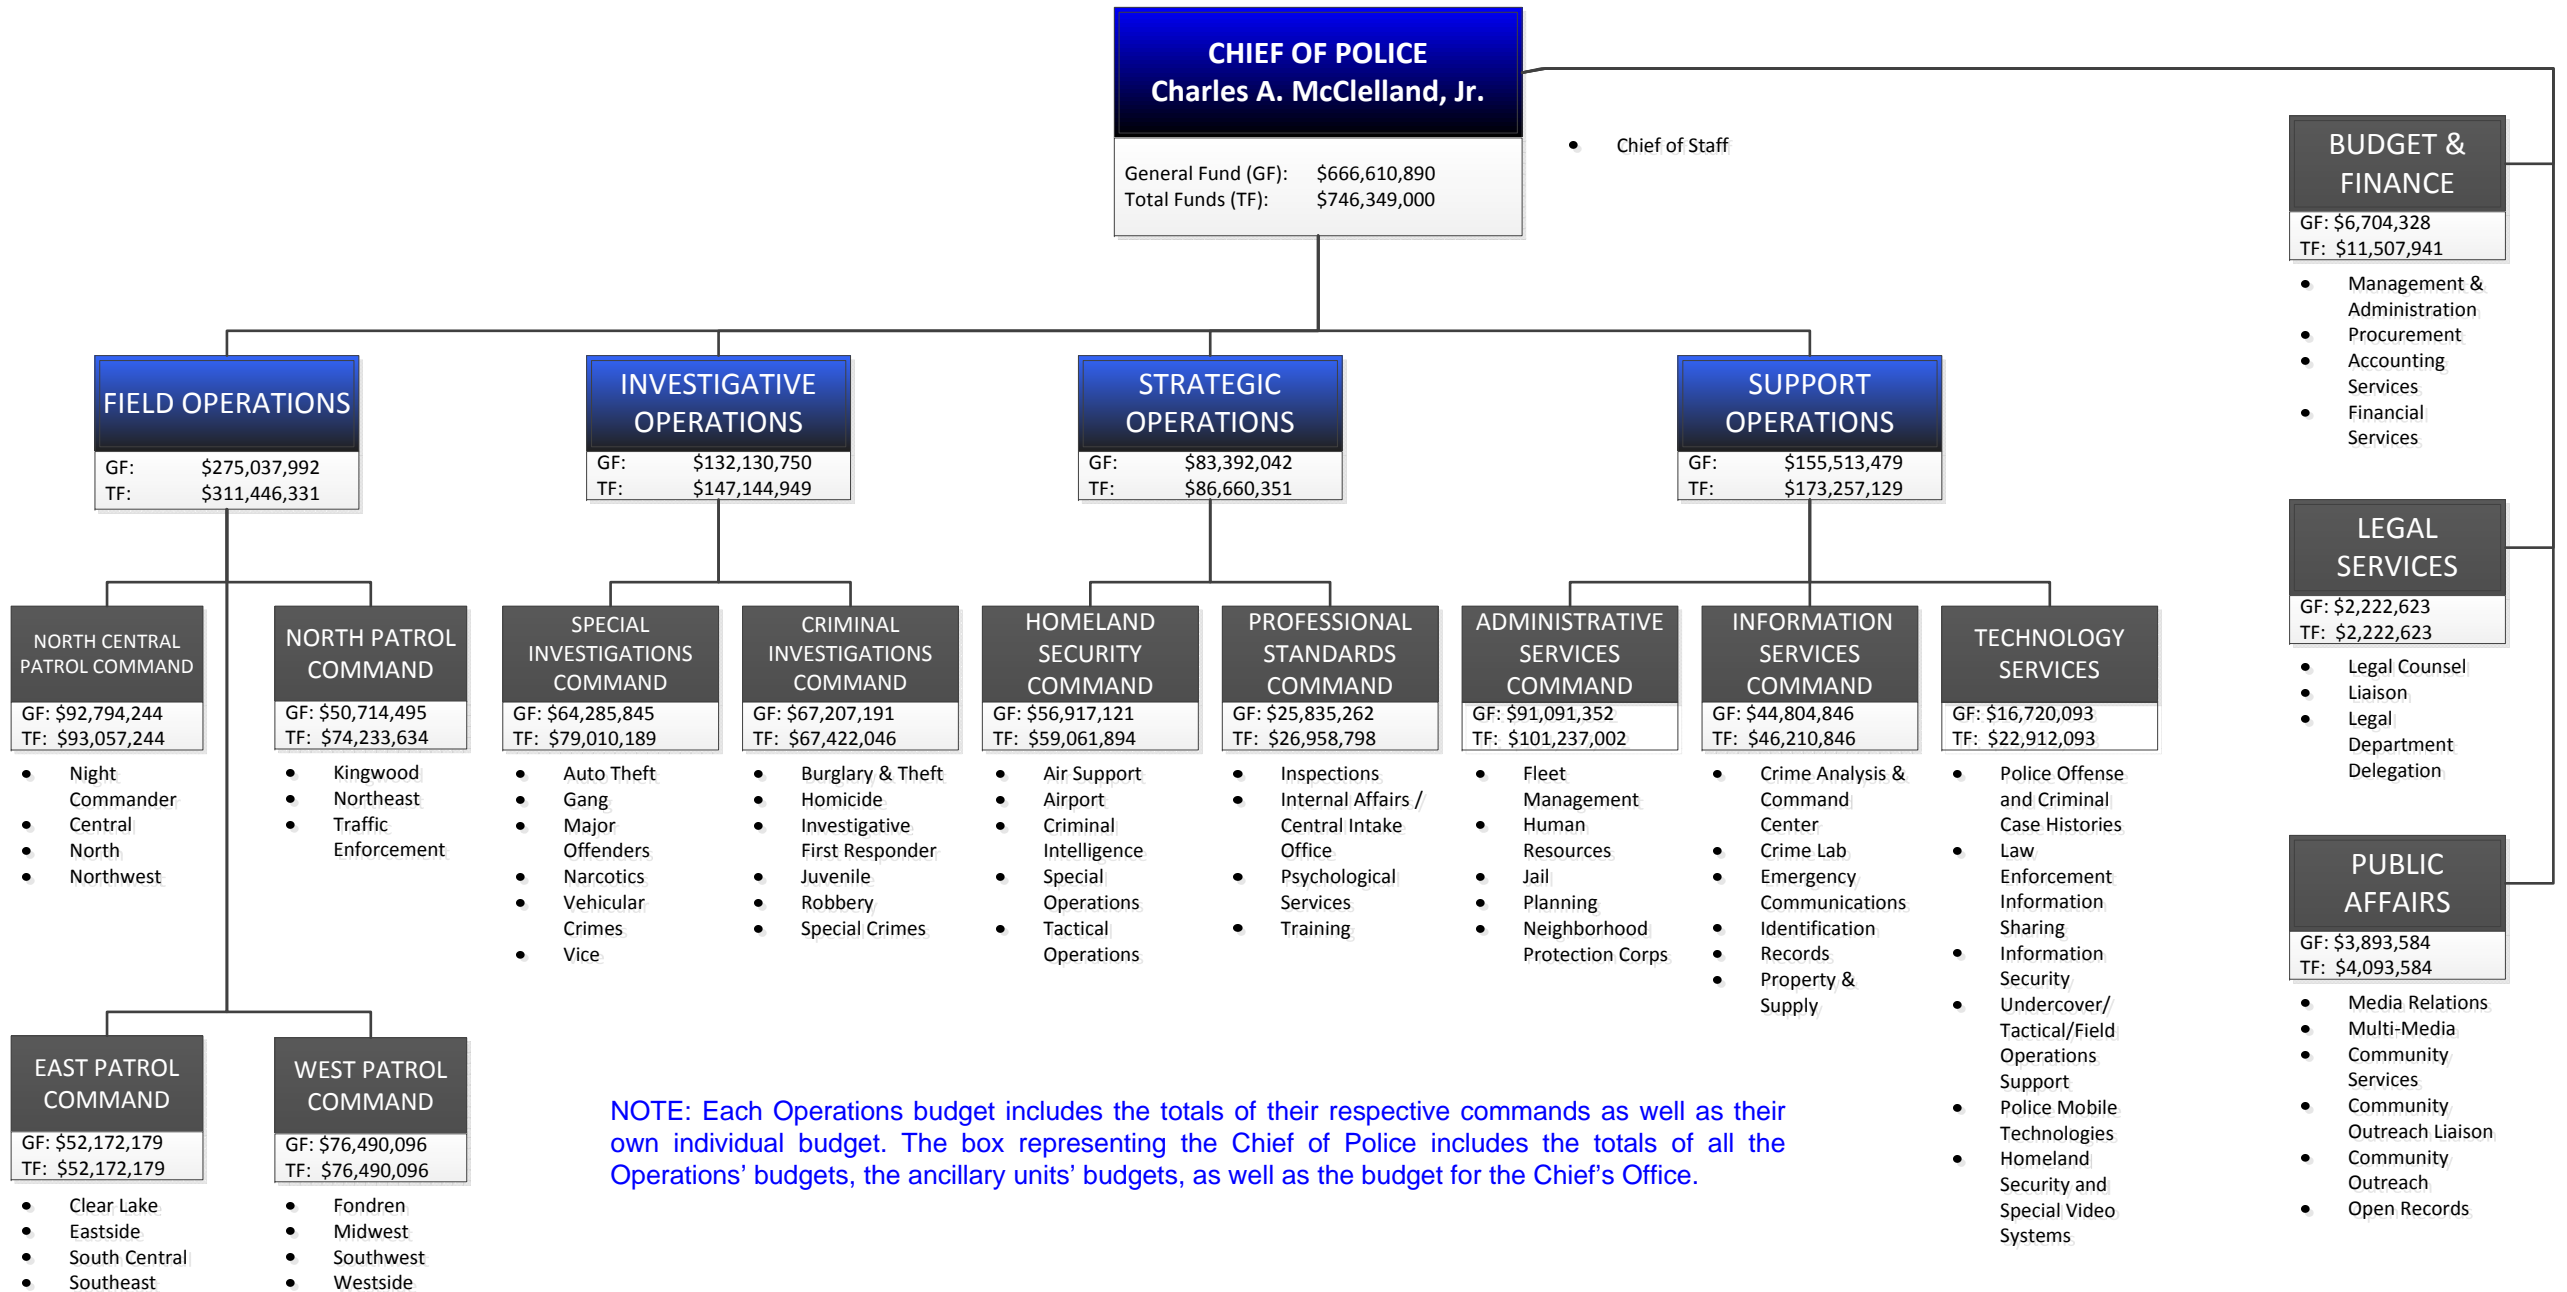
CHIEF OF POLICE
Charles A. McClelland, Jr.

General Fund (GF): $666,610,890
Total Funds (TF): $746,349,000

• Chief of Staff

BUDGET & FINANCE
GF: $6,704,328
TF: $11,507,941
• Management & Administration
• Procurement
• Accounting Services
• Financial Services

LEGAL SERVICES
GF: $2,222,623
TF: $2,222,623
• Legal Counsel
• Liaison
• Legal Department Delegation

PUBLIC AFFAIRS
GF: $3,893,584
TF: $4,093,584
• Media Relations
• Multi-Media
• Community Services
• Community Outreach Liaison
• Community Outreach
• Open Records

FIELD OPERATIONS
GF: $275,037,992
TF: $311,446,331

NORTH CENTRAL PATROL COMMAND
GF: $92,794,244
TF: $93,057,244
• Night Commander
• Central
• North
• Northwest

NORTH PATROL COMMAND
GF: $50,714,495
TF: $74,233,634
• Kingwood
• Northeast
• Traffic Enforcement

EAST PATROL COMMAND
GF: $52,172,179
TF: $52,172,179
• Clear Lake
• Eastside
• South Central
• Southeast

WEST PATROL COMMAND
GF: $76,490,096
TF: $76,490,096
• Fondren
• Midwest
• Southwest
• Westside

INVESTIGATIVE OPERATIONS
GF: $132,130,750
TF: $147,144,949

SPECIAL INVESTIGATIONS COMMAND
GF: $64,285,845
TF: $79,010,189
• Auto Theft
• Gang
• Major Offenders
• Narcotics
• Vehicular Crimes
• Vice

CRIMINAL INVESTIGATIONS COMMAND
GF: $67,207,191
TF: $67,422,046
• Burglary & Theft
• Homicide
• Investigative First Responder
• Juvenile
• Robbery
• Special Crimes

STRATEGIC OPERATIONS
GF: $83,392,042
TF: $86,660,351

HOMELAND SECURITY COMMAND
GF: $56,917,121
TF: $59,061,894
• Air Support
• Airport
• Criminal Intelligence
• Special Operations
• Tactical Operations

PROFESSIONAL STANDARDS COMMAND
GF: $25,835,262
TF: $26,958,798
• Inspections
• Internal Affairs / Central Intake Office
• Psychological Services
• Training

SUPPORT OPERATIONS
GF: $155,513,479
TF: $173,257,129

ADMINISTRATIVE SERVICES COMMAND
GF: $91,091,352
TF: $101,237,002
• Fleet Management
• Human Resources
• Jail
• Planning
• Neighborhood Protection Corps

INFORMATION SERVICES COMMAND
GF: $44,804,846
TF: $46,210,846
• Crime Analysis & Command Center
• Crime Lab
• Emergency Communications
• Identification
• Records
• Property & Supply

TECHNOLOGY SERVICES
GF: $16,720,093
TF: $22,912,093
• Police Offense and Criminal Case Histories
• Law Enforcement Information Sharing
• Information Security
• Undercover/ Tactical/Field Operations Support
• Police Mobile Technologies
• Homeland Security and Special Video Systems

NOTE: Each Operations budget includes the totals of their respective commands as well as their own individual budget. The box representing the Chief of Police includes the totals of all the Operations' budgets, the ancillary units' budgets, as well as the budget for the Chief's Office.